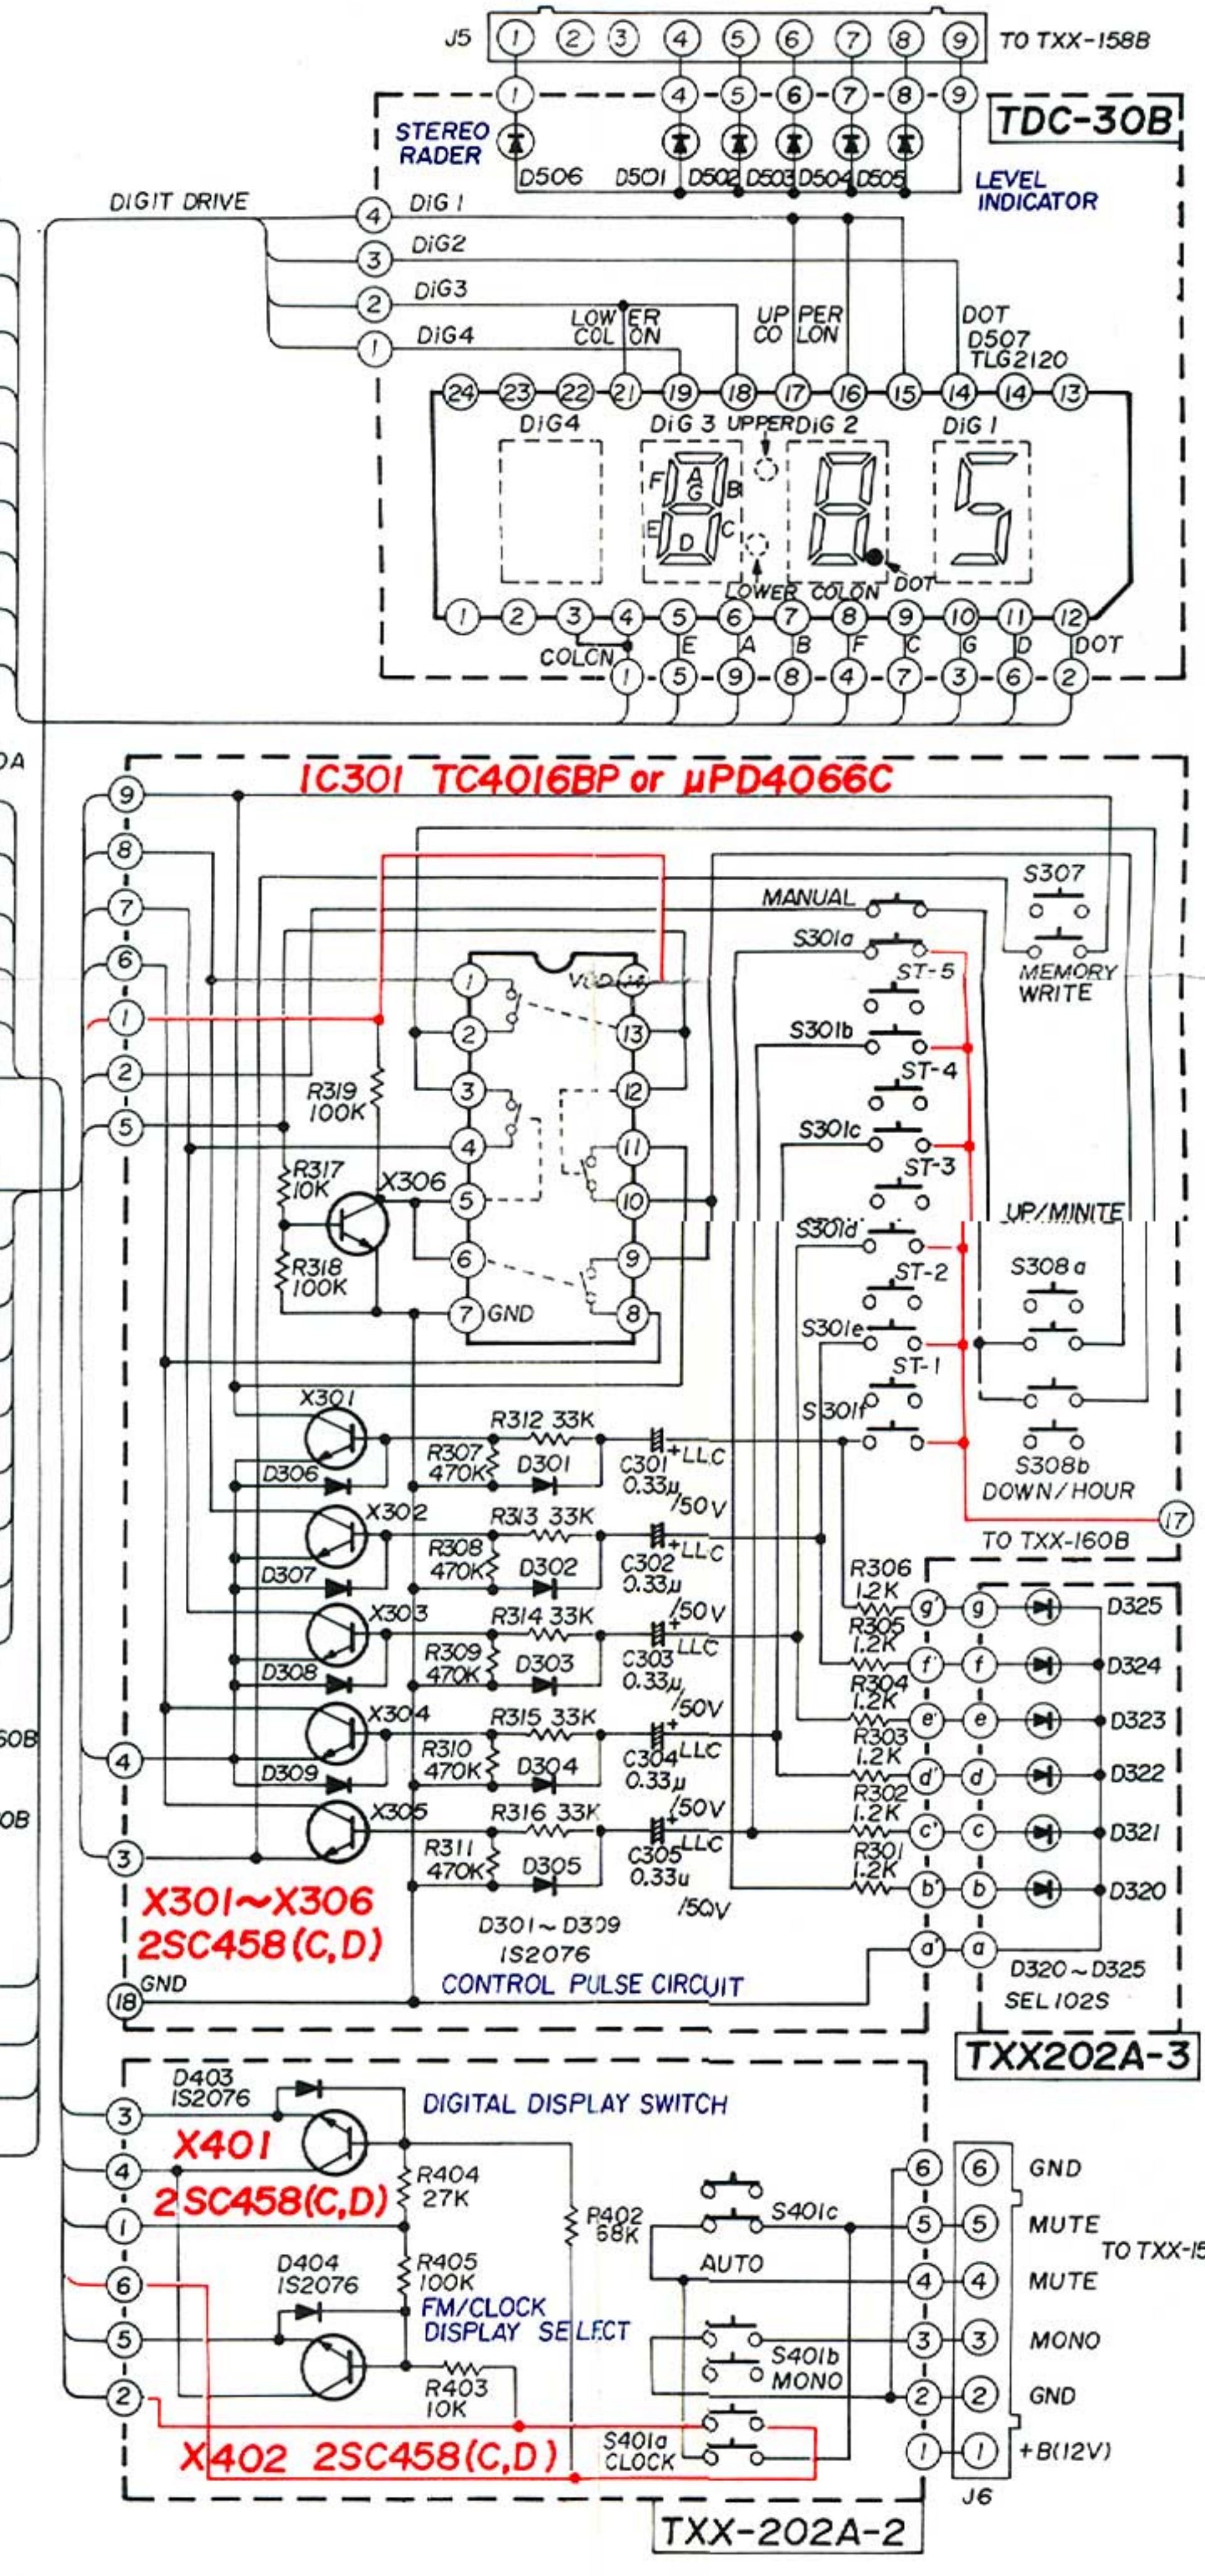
J5
1 2 3 4 5 6 7 8 9
TO TXX-158B
1 4 5 6 7 8 9
TDC-30B
STEREO RADER
D506 D501 D502 D503 D504 D505
LEVEL INDICATOR
DIGIT DRIVE
4 DIG 1
3 DIG2
2 DIG3
1 DIG4
LOWER COL ON
UPPER CO LON
DOT D507 TLG2120
24 23 22 21 19 18 17 16 15 14 14 13
DIG4 DIG 3 UPPER DIG 2 DIG 1
F A G B E C D
LOWER COLON DOT
1 2 3 4 5 6 7 8 9 10 11 12
E A B F C G D DOT
COLON
1 5 9 8 4 7 3 6 2
DA
IC301 TC4016BP or µPD4066C
9 8 7 6 1 2 5
S307
MANUAL
S301a
MEMORY WRITE
ST-5
S301b
ST-4
S301c
ST-3
S301d
UP/MINITE
ST-2
S308a
S301e
ST-1
S301f
S308b DOWN/HOUR
VDD 14
1 2 3 4 5 6 7 GND
13 12 11 10 9 8
R319 100K
R317 10K
X306
R318 100K
X301
R312 33K
R307 470K
D301
C301 0.33µ /50V
LLC
D306
X302
R313 33K
R308 470K
D302
C302 0.33µ
LLC
D307
17
TO TXX-160B
X303
R314 33K
R309 470K
D303
C303 0.33µ /50V
LLC
D308
X304
R315 33K
R310 470K
D304
C304 0.33µ /50V
LLC
D309
X305
R316 33K
R311 470K
D305
C305 0.33u /50V
LLC
R306 1.2K
R305 1.2K
R304 1.2K
R303 1.2K
R302 1.2K
R301 1.2K
g' g D325
f' f D324
e' e D323
d' d D322
c' c D321
b' b D320
a' a
4
3
60B
0B
X301~X306 2SC458(C,D)
D301~D309 1S2076
CONTROL PULSE CIRCUIT
18 GND
D320~D325 SEL102S
TXX202A-3
D403 1S2076
DIGITAL DISPLAY SWITCH
3
X401
4
2SC458(C,D)
R404 27K
1
R402 68K
S401c
AUTO
D404 1S2076
R405 100K
6
FM/CLOCK DISPLAY SELECT
5
S401b MONO
2
R403 10K
X402 2SC458(C,D)
S401a CLOCK
6 6 GND
5 5 MUTE
4 4 MUTE
TO TXX-15
3 3 MONO
2 2 GND
1 1 +B(12V)
J6
TXX-202A-2